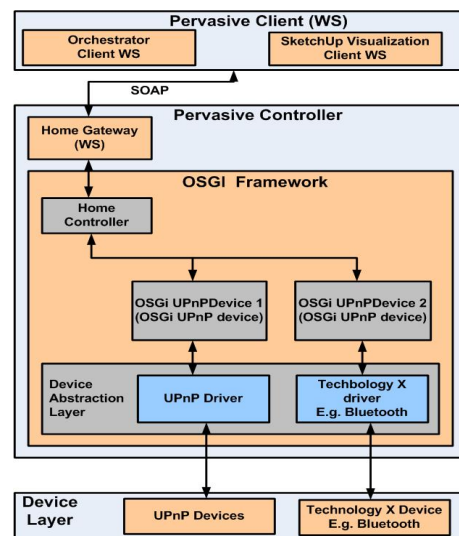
Pervasive Client (WS)

Orchestrator Client WS

SketchUp Visualization Client WS

SOAP

Pervasive Controller

Home Gateway (WS)

OSGI Framework

Home Controller

OSGi UPnPDevice 1 (OSGi UPnP device)

OSGi UPnPDevice 2 (OSGi UPnP device)

Device Abstraction Layer

UPnP Driver

Techbology X driver E.g. Bluetooth

Device Layer

UPnP Devices

Technology X Device E.g. Bluetooth